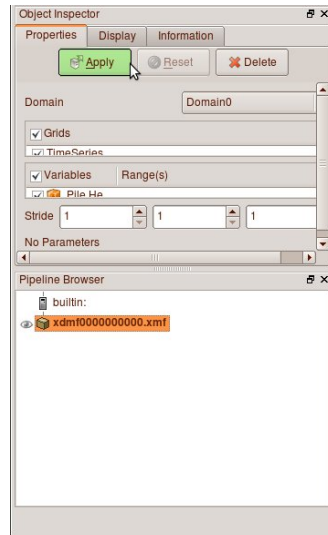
Object Inspector

Properties | Display | Information

Apply | Reset | Delete

Domain | Domain0

Grids

TimeSeries

Variables | Range(s)

Pile He

Stride | 1 | 1 | 1

No Parameters

Pipeline Browser

builtin:

xdmf0000000000.xmf